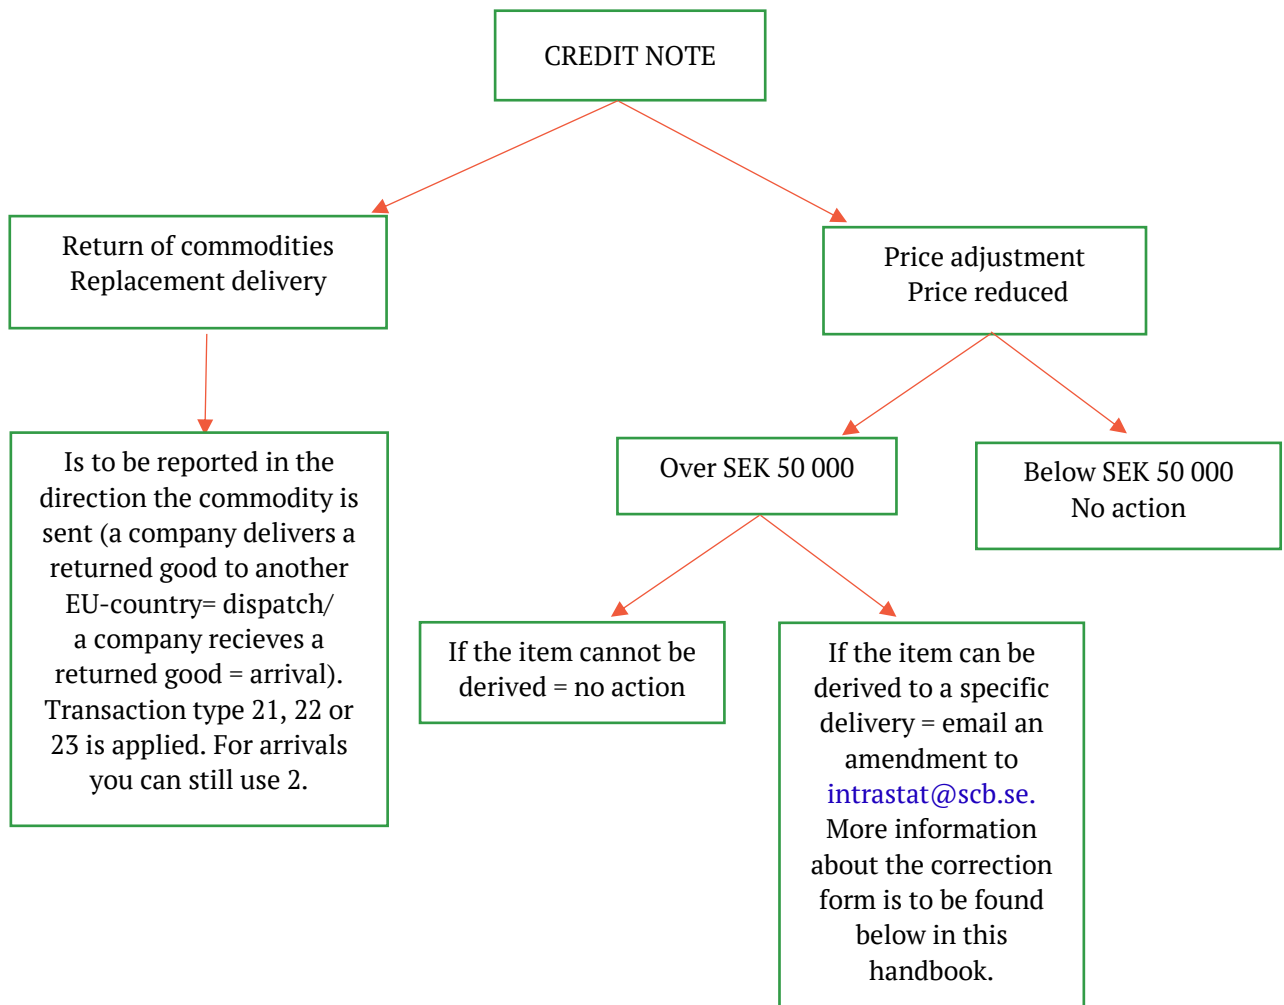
CREDIT NOTE

Return of commodities
Replacement delivery

Price adjustment
Price reduced

Is to be reported in the direction the commodity is sent (a company delivers a returned good to another EU-country= dispatch/ a company recieves a returned good = arrival). Transaction type 21, 22 or 23 is applied. For arrivals you can still use 2.

Over SEK 50 000

Below SEK 50 000
No action

If the item cannot be derived = no action

If the item can be derived to a specific delivery = email an amendment to intrastat@scb.se. More information about the correction form is to be found below in this handbook.